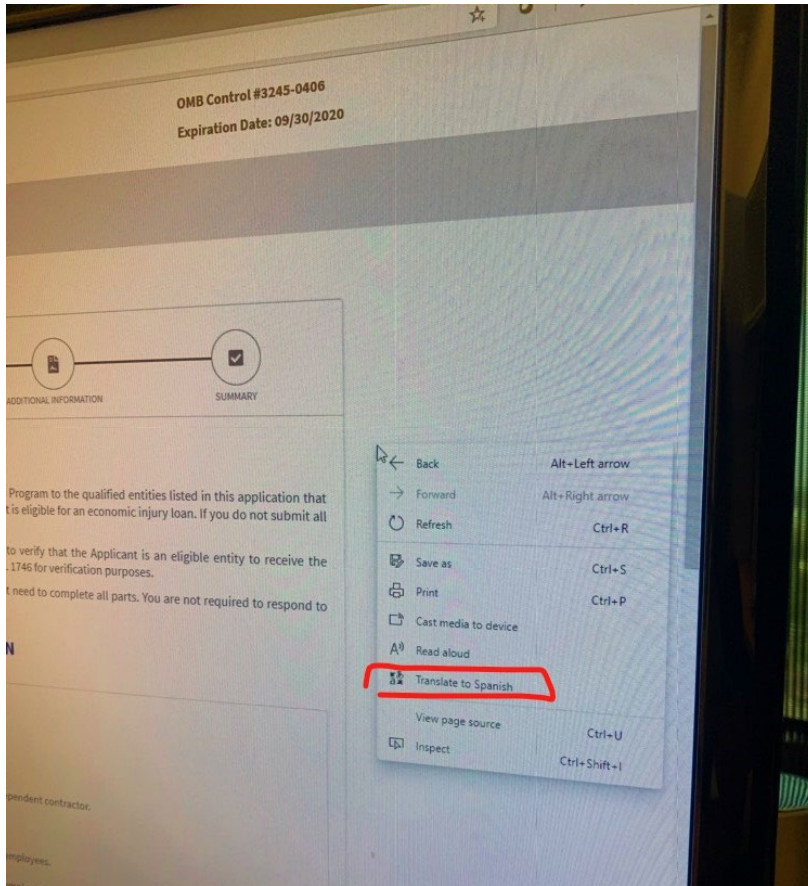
OMB Control #3245-0406
Expiration Date: 09/30/2020

ADDITIONAL INFORMATION

SUMMARY

Program to the qualified entities listed in this application that t is eligible for an economic injury loan. If you do not submit all

to verify that the Applicant is an eligible entity to receive the . 1746 for verification purposes.

t need to complete all parts. You are not required to respond to

N

pendent contractor.

mployees.

| | |
|---|---|
| Back | Alt+Left arrow |
| Forward | Alt+Right arrow |
| Refresh | Ctrl+R |
| Save as | Ctrl+S |
| Print | Ctrl+P |
| Cast media to device | |
| Read aloud | |
| Translate to Spanish | |
| View page source | Ctrl+U |
| Inspect | Ctrl+Shift+I |